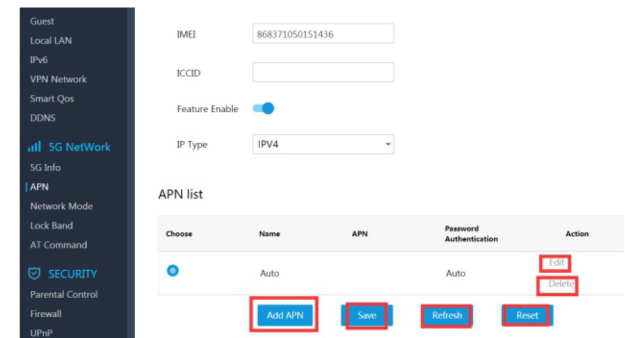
Guest
Local LAN
IPv6
VPN Network
Smart Qos
DDNS
5G NetWork
5G Info
APN
Network Mode
Lock Band
AT Command
SECURITY
Parental Control
Firewall
UPnP

IMEI 868371050151436

ICCID

Feature Enable

IP Type IPV4

APN list

| Choose | Name | APN | Password Authentication | Action |
|---|---|---|---|---|
| | Auto | | Auto | Edit Delete |

Add APN Save Refresh Reset